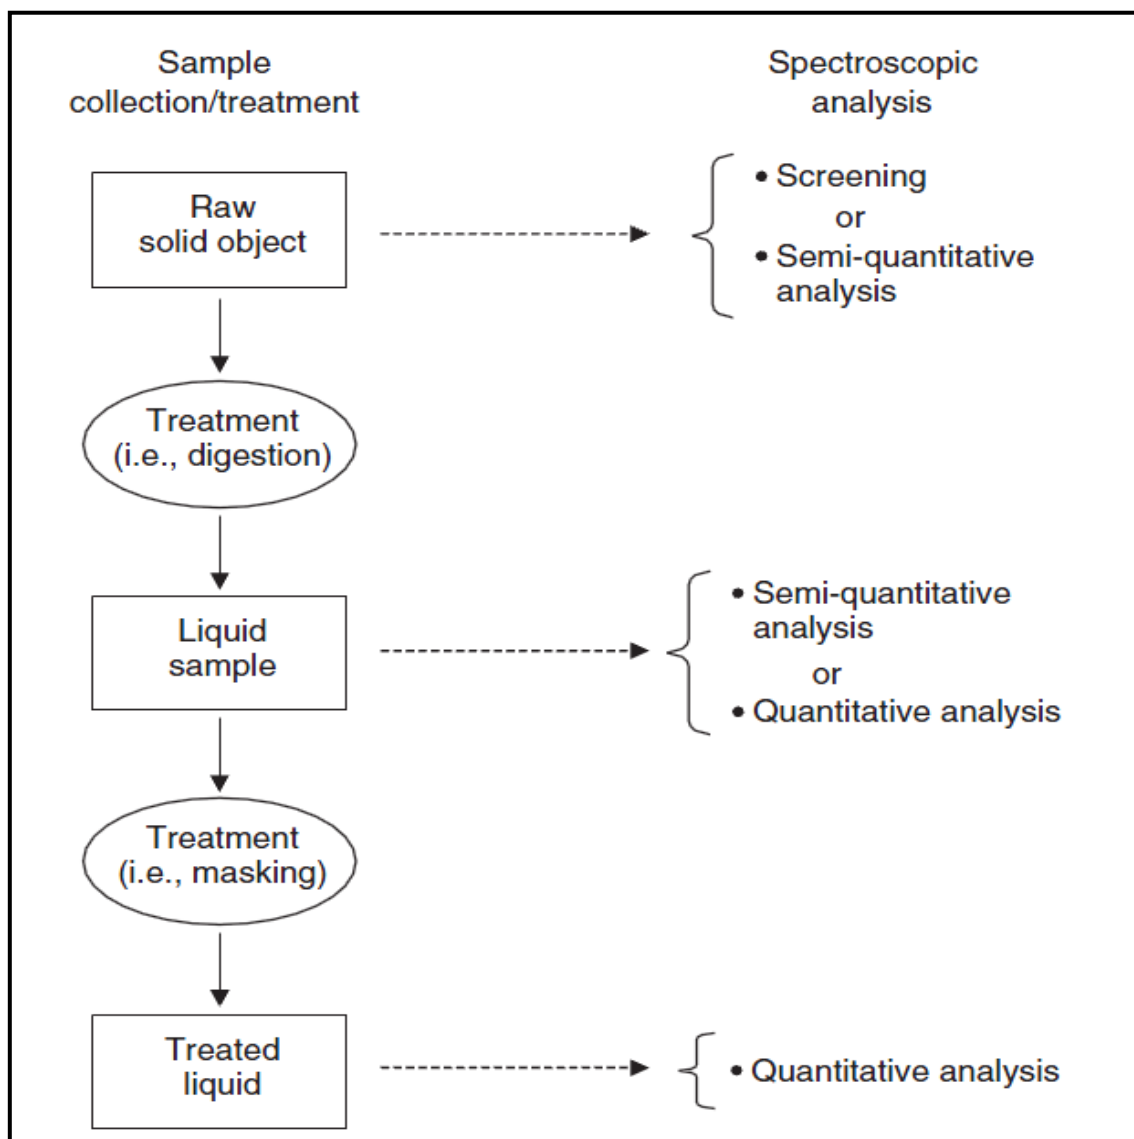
Sample collection/treatment

Spectroscopic analysis

Raw solid object

• Screening
or
• Semi-quantitative analysis

Treatment (i.e., digestion)

Liquid sample

• Semi-quantitative analysis
or
• Quantitative analysis

Treatment (i.e., masking)

Treated liquid

• Quantitative analysis